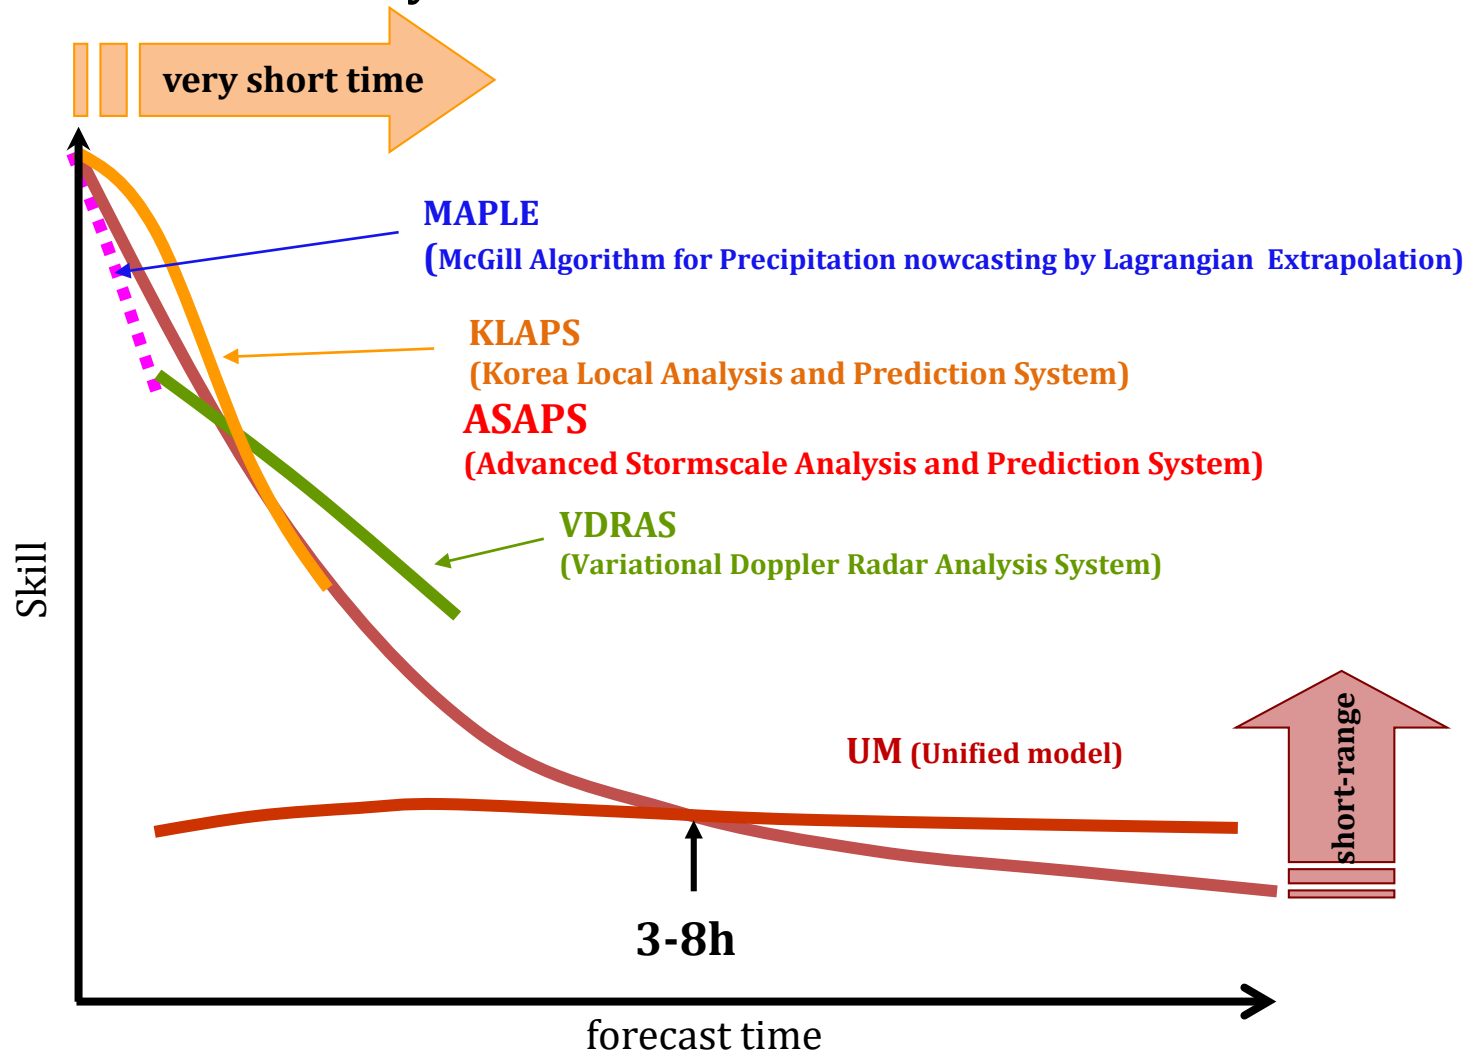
very short time

MAPLE
(McGill Algorithm for Precipitation nowcasting by Lagrangian Extrapolation)

KLAPS
(Korea Local Analysis and Prediction System)

ASAPS
(Advanced Stormscale Analysis and Prediction System)

VDRAS
(Variational Doppler Radar Analysis System)

Skill

UM (Unified model)

short-range

3-8h

forecast time